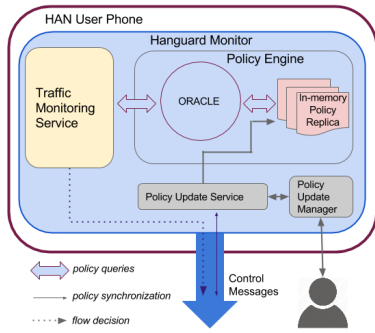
HAN User Phone

Hanguard Monitor

Policy Engine

Traffic Monitoring Service

ORACLE

In-memory Policy Replica

Policy Update Service

Policy Update Manager

Control Messages

policy queries

policy synchronization

flow decision